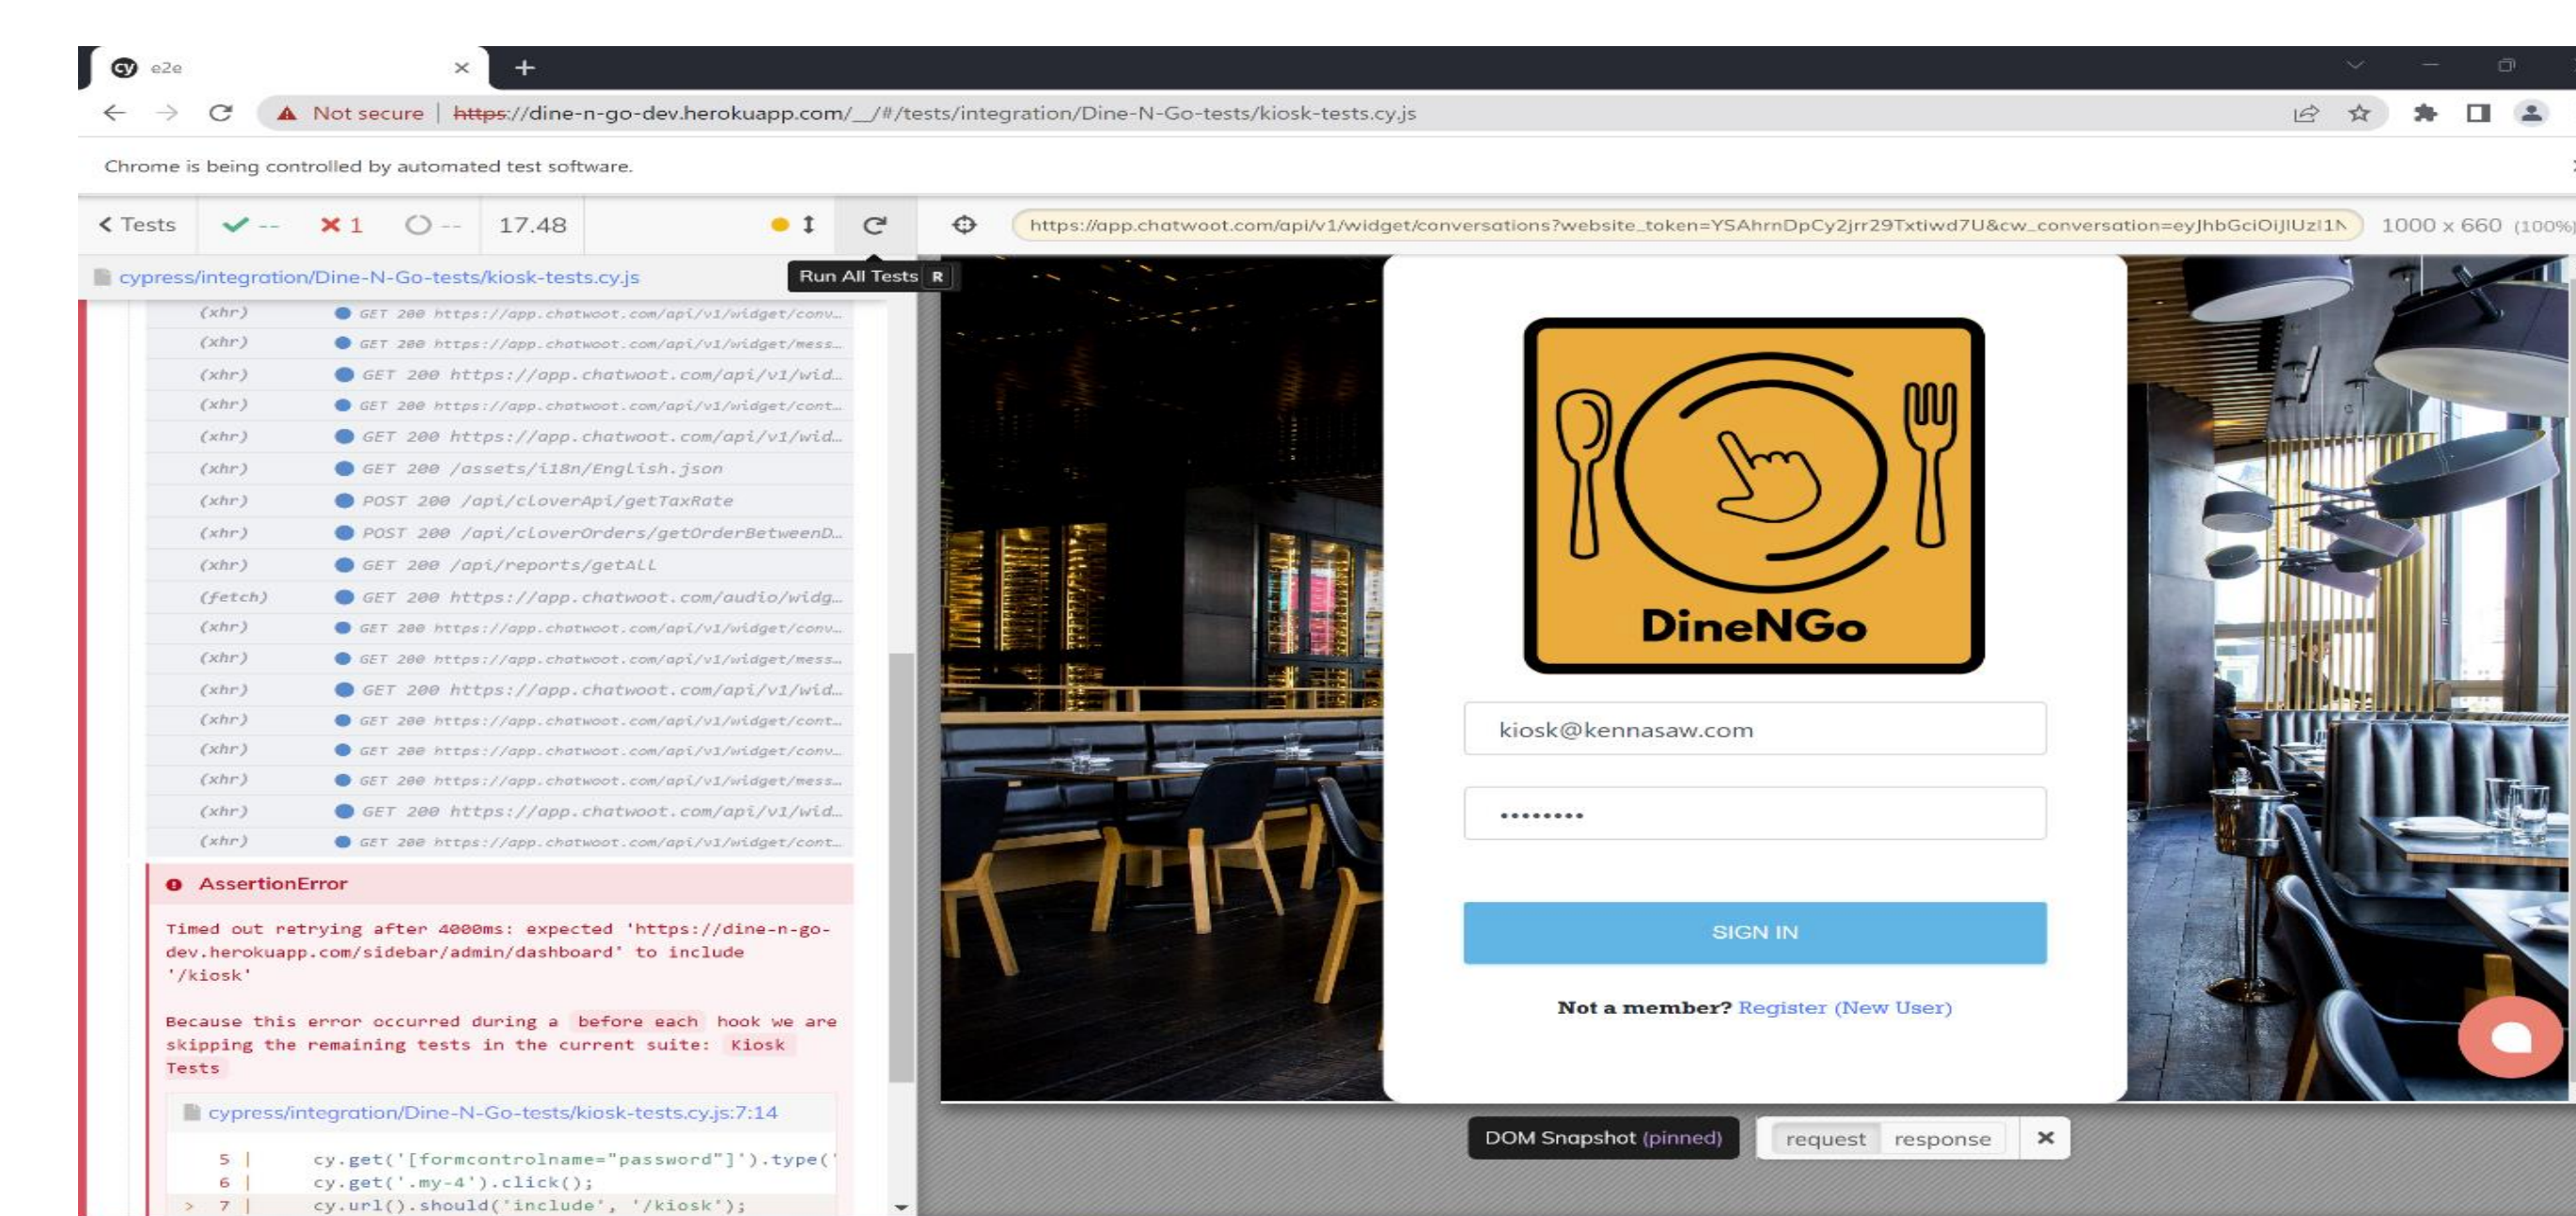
cy e2e ×
+

Not secure | https://dine-n-go-dev.herokuapp.com/__/#/tests/integration/Dine-N-Go-tests/kiosk-tests.cy.js

Chrome is being controlled by automated test software.

< Tests ✓ -- ✕ 1 ○ -- 17.48

https://app.chatwoot.com/api/v1/widget/conversations?website_token=YSAhrnDpCy2jrr29Txtiwd7U&cw_conversation=eyJhbGciOiJIUzI1N 1000 x 660 (100%)

cypress/integration/Dine-N-Go-tests/kiosk-tests.cy.js

Run All Tests R

(xhr) GET 200 https://app.chatwoot.com/api/v1/widget/conv...
(xhr) GET 200 https://app.chatwoot.com/api/v1/widget/mess...
(xhr) GET 200 https://app.chatwoot.com/api/v1/wid...
(xhr) GET 200 https://app.chatwoot.com/api/v1/widget/cont...
(xhr) GET 200 https://app.chatwoot.com/api/v1/wid...
(xhr) GET 200 /assets/i18n/English.json
(xhr) POST 200 /api/cloverApi/getTaxRate
(xhr) POST 200 /api/cloverOrders/getOrderBetweenD...
(xhr) GET 200 /api/reports/getALL
(fetch) GET 200 https://app.chatwoot.com/audio/widg...
(xhr) GET 200 https://app.chatwoot.com/api/v1/widget/conv...
(xhr) GET 200 https://app.chatwoot.com/api/v1/widget/mess...
(xhr) GET 200 https://app.chatwoot.com/api/v1/wid...
(xhr) GET 200 https://app.chatwoot.com/api/v1/widget/cont...
(xhr) GET 200 https://app.chatwoot.com/api/v1/widget/conv...
(xhr) GET 200 https://app.chatwoot.com/api/v1/widget/mess...
(xhr) GET 200 https://app.chatwoot.com/api/v1/wid...
(xhr) GET 200 https://app.chatwoot.com/api/v1/widget/cont...

AssertionError

Timed out retrying after 4000ms: expected 'https://dine-n-go-dev.herokuapp.com/sidebar/admin/dashboard' to include '/kiosk'

Because this error occurred during a before each hook we are skipping the remaining tests in the current suite: Kiosk Tests

cypress/integration/Dine-N-Go-tests/kiosk-tests.cy.js:7:14

5 | cy.get('[formcontrolname="password"]').type('
6 | cy.get('.my-4').click();
> 7 | cy.url().should('include', '/kiosk');

DineNGo

kiosk@kennasaw.com

••••••••

SIGN IN

Not a member? Register (New User)

DOM Snapshot (pinned) request response ✕